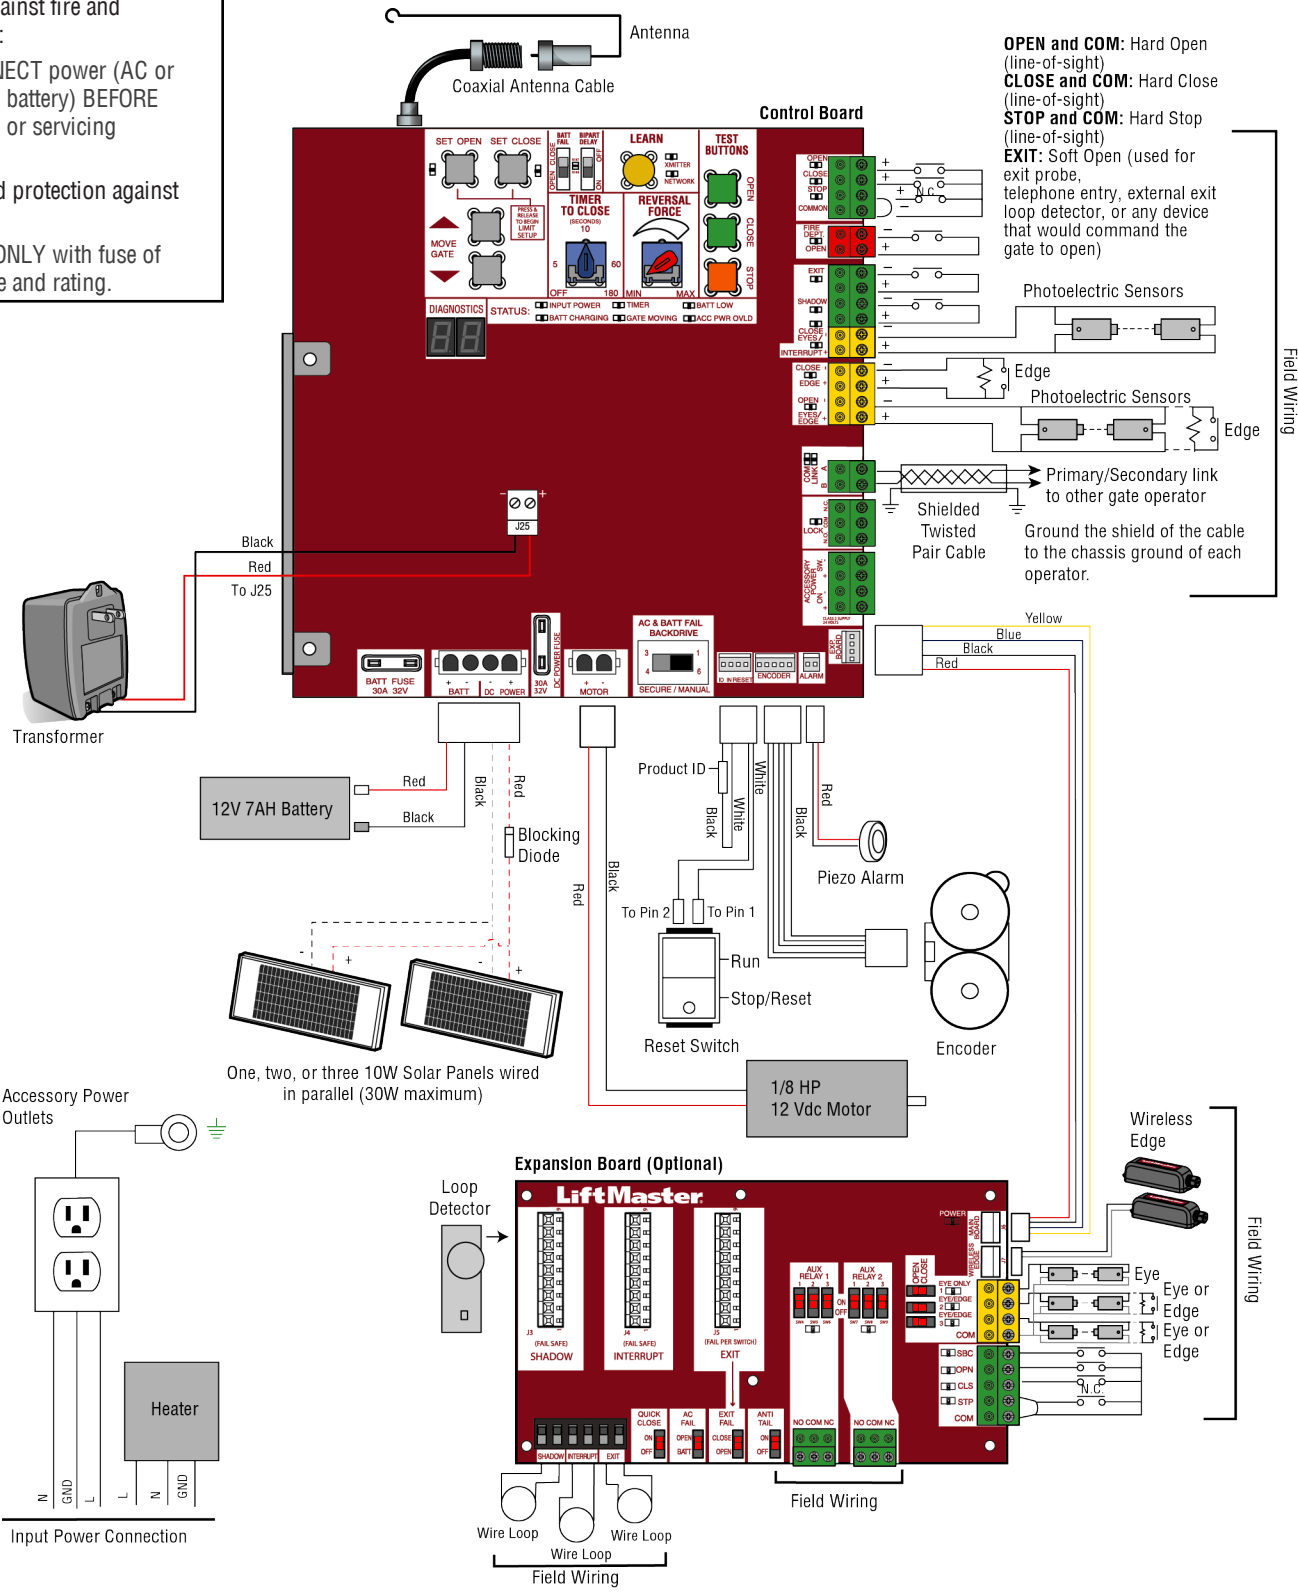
ainst fire and
:
NECT power (AC or battery) BEFORE or servicing

d protection against

ONLY with fuse of e and rating.

Antenna
Coaxial Antenna Cable
Control Board

OPEN and COM: Hard Open (line-of-sight)
CLOSE and COM: Hard Close (line-of-sight)
STOP and COM: Hard Stop (line-of-sight)
EXIT: Soft Open (used for exit probe, telephone entry, external exit loop detector, or any device that will command the gate to open)

SET OPEN SET CLOSE
BATT FAIL BIPART DELAY
OPEN CLOSE OFF ON
LEARN
XMITTER NETWORK
TEST BUTTONS
OPEN CLOSE STOP
MOVE GATE
PRESS & RELEASE TO BEGIN LIMIT SETUP
TIMER TO CLOSE (SECONDS) 10
5 60 OFF 180
REVERSAL FORCE
MIN MAX
DIAGNOSTICS
STATUS: INPUT POWER TIMER BATT LOW BATT CHARGING GATE MOVING ACC PWR OVLD

OPEN CLOSE STOP COMMON
FIRE DEPT. OPEN
EXIT
SHADOW
CLOSE EYES/ INTERRUPT
CLOSE EDGE
OPEN EYES/ EDGE
COM LINK A B
LOCK
ACCESSORY POWER SW.
N.C.

Photoelectric Sensors
Edge
Photoelectric Sensors
Edge
Primary/Secondary link to other gate operator
Shielded Twisted Pair Cable
Ground the shield of the cable to the chassis ground of each operator.
Field Wiring

J25
Black
Red
To J25
Transformer

BATT FUSE 30A 32V
BATT DC POWER
30A 32V DC POWER FUSE
MOTOR
AC & BATT FAIL BACKDRIVE
SECURE / MANUAL
ID IN RESET
ENCODER
ALARM
EXP. BOARD

Yellow
Blue
Black
Red

12V 7AH Battery
Red
Black
Black
Red
Blocking Diode
Red
Black
Product ID
White
Black
White
Black
Red
Piezo Alarm
To Pin 2
To Pin 1
Run
Stop/Reset
Reset Switch
Encoder
One, two, or three 10W Solar Panels wired in parallel (30W maximum)
1/8 HP
12 Vdc Motor

Accessory Power Outlets
Heater
N GND L L N GND
Input Power Connection

Expansion Board (Optional)
LiftMaster
Loop Detector
J3 (FAIL SAFE) SHADOW
J4 (FAIL SAFE) INTERRUPT
J5 (FAIL PER SWITCH) EXIT
AUX RELAY 1
AUX RELAY 2
ON OFF
POWER
WIRELESS MAIN BOARD
OPEN CLOSE
EYE ONLY
EYE/EDGE
EYE/EDGE
COM
SBC OPN CLS STP COM
QUICK CLOSE
AC FAIL
EXIT FAIL
ANTI TAIL
NO COM NC
NO COM NC
SHADOW INTERRUPT EXIT
Wireless Edge
Eye
Eye or Edge
Eye or Edge
Field Wiring
Field Wiring
Wire Loop
Wire Loop
Wire Loop
Field Wiring